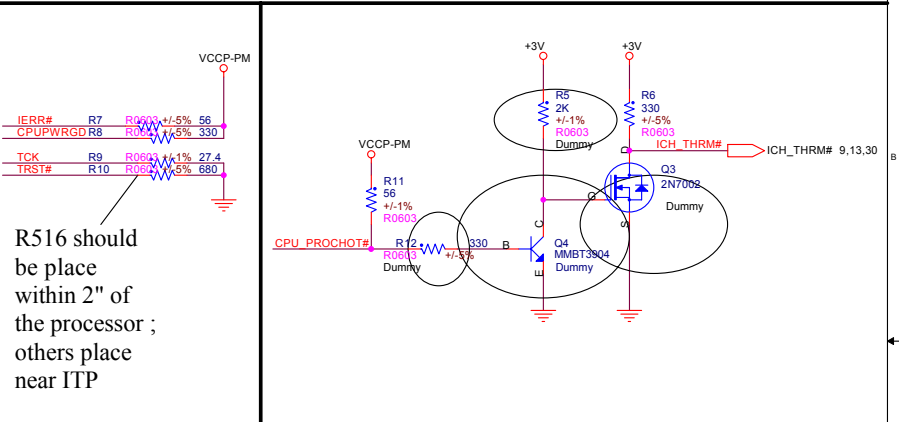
VCCP-PM

IERR# R7 R0603 +/-5% 56
CPUPWRGD R8 R0603 +/-5% 330

TCK R9 R0603 +/-1% 27.4
TRST# R10 R0603 +/-5% 680

R516 should be place within 2" of the processor ; others place near ITP

+3V

R5
2K
+/-1%
R0603
Dummy

+3V

R6
330
+/-5%
R0603

D

ICH_THRM#

ICH_THRM# 9,13,30

B

Q3
2N7002
Dummy

G

S

VCCP-PM

R11
56
+/-1%
R0603

C

CPU_PROCHOT#

R12 330
R0603 +/-5%
Dummy

B

Q4
MMBT3904
Dummy

E